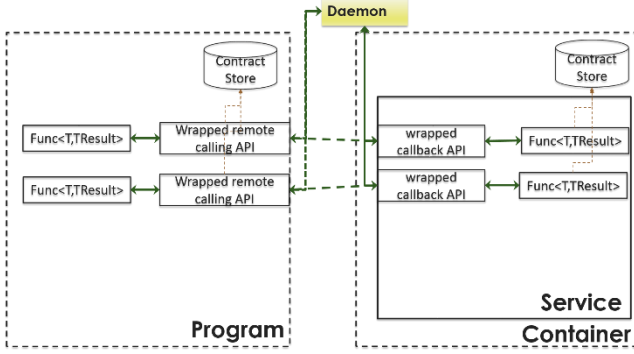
Daemon

Contract Store

Func<T,TResult>

Wrapped remote calling API

Func<T,TResult>

Wrapped remote calling API

Program

Contract Store

wrapped callback API

Func<T,TResult>

wrapped callback API

Func<T,TResult>

Service

Container